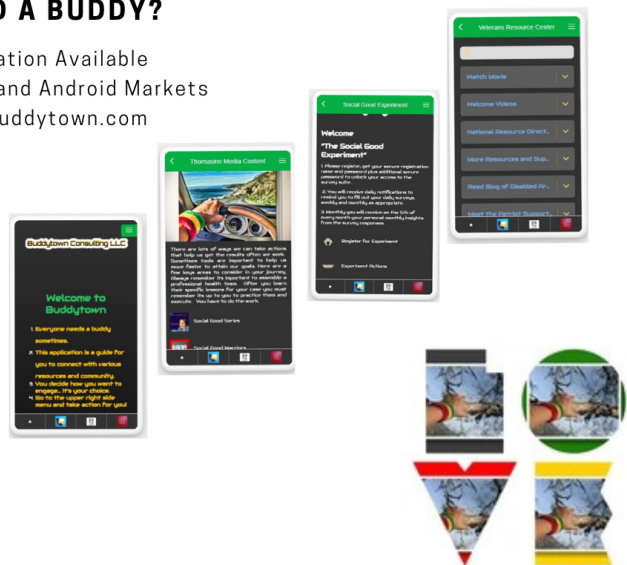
D A BUDDY?

ation Available
and Android Markets
uddytown.com

Buddytown Consulting LLC

Welcome to Buddytown

1. Everyone needs a buddy sometimes.
2. This application is a guide for you to connect with various resources and community.
3. You decide how you want to engage... it's your choice.
4. Go to the upper right side menu and take action for you!

Thomasino Media Content

There are lots of ways we can take actions that help us get the results often we seek. Sometimes tools are important to help us move faster to attain our goals. Here are a few keys areas to consider in your journey. Always remember its important to assemble a professional health team. After you learn their specific lessons for your case you must remember its up to you to practice them and execute. You have to do the work.

Social Good Series

Social Good Warriors

Social Good Experiment

Welcome

"The Social Good Experiment"

1. Please register, get your secure registration name and password plus additional secure password to unlock your access to the survey suite.
2. You will receive daily notifications to remind you to fill out your daily surveys, weekly and monthly as appropriate.
3. Monthly you will receive on the 5th of every month your personal monthly insights from the survey responses.

Register for Experiment

Experiment Actions

Veterans Resource Center

Watch Movie

Welcome Videos

National Resource Direct...

More Resources and Sup...

Read Blog of Disabled Ar...

Meet the Patriot Support...